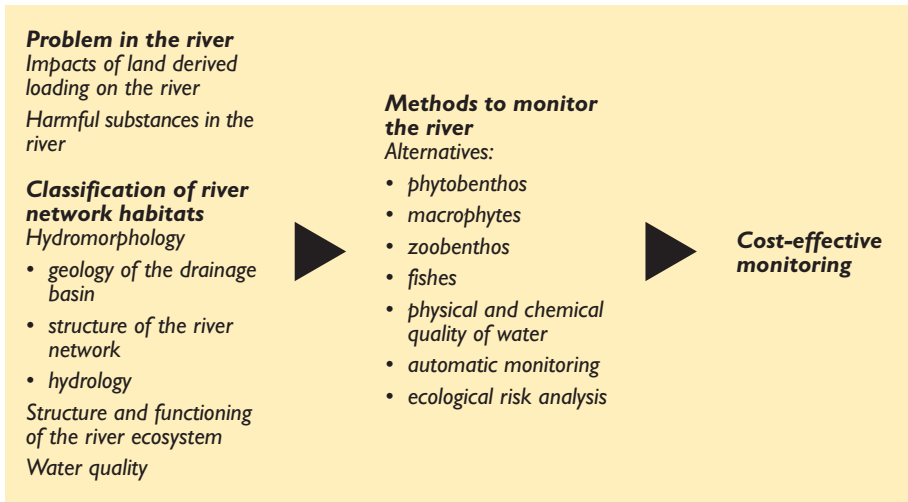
**Problem in the river**
Impacts of land derived loading on the river

Harmful substances in the river

**Classification of river network habitats**
Hydromorphology

- geology of the drainage basin
- structure of the river network
- hydrology

Structure and functioning of the river ecosystem

Water quality

**Methods to monitor the river**
Alternatives:

- phytobenthos
- macrophytes
- zoobenthos
- fishes
- physical and chemical quality of water
- automatic monitoring
- ecological risk analysis

**Cost-effective monitoring**